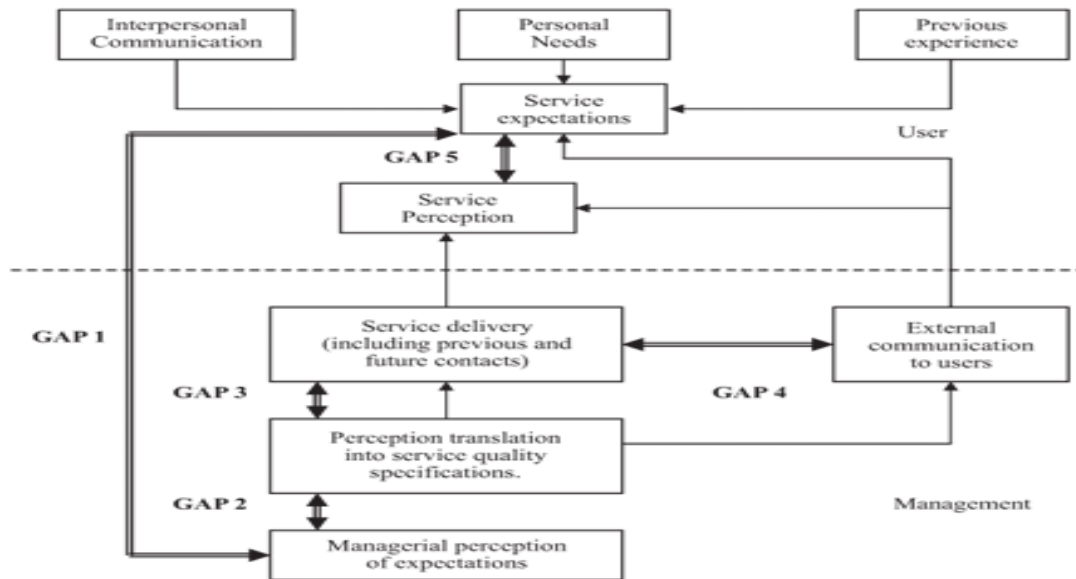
Interpersonal Communication

Personal Needs

Previous experience

Service expectations

User

GAP 5

Service Perception

GAP 1

Service delivery (including previous and future contacts)

External communication to users

GAP 3

GAP 4

Perception translation into service quality specifications.

GAP 2

Management

Managerial perception of expectations